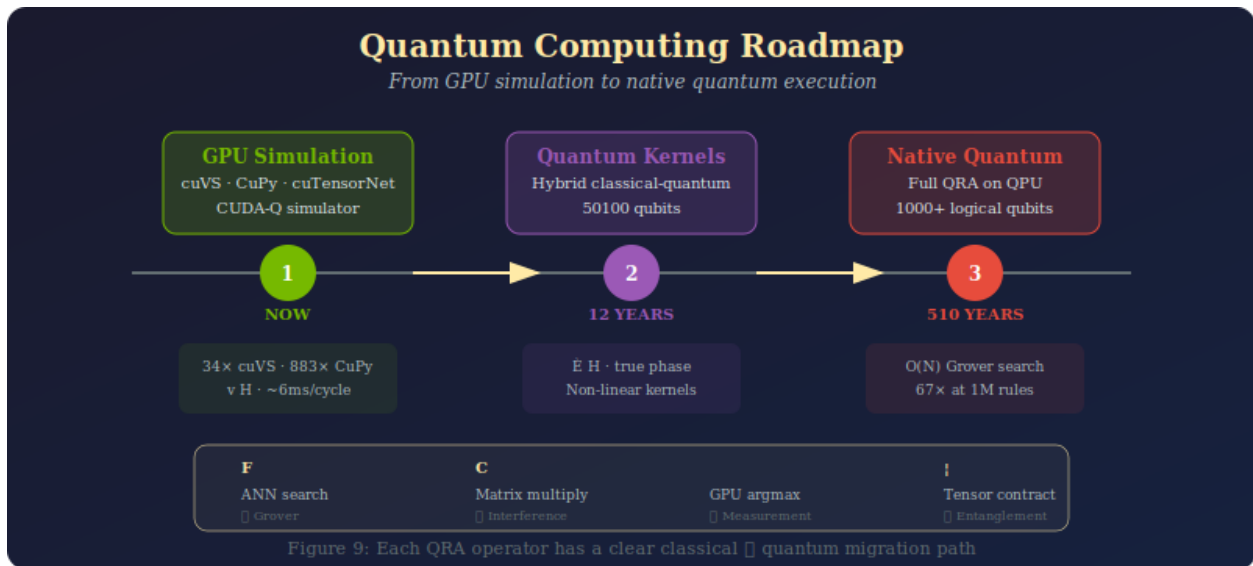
Quantum Computing Roadmap
From GPU simulation to native quantum execution

GPU Simulation
cuVS · CuPy · cuTensorNet
CUDA-Q simulator

Quantum Kernels
Hybrid classical-quantum
50100 qubits

Native Quantum
Full QRA on QPU
1000+ logical qubits

1
NOW

2
12 YEARS

3
510 YEARS

34× cuVS · 883× CuPy
v H · ~6ms/cycle

Ē H · true phase
Non-linear kernels

O(N) Grover search
67× at 1M rules

F
ANN search
▯ Grover

C
Matrix multiply
▯ Interference

GPU argmax
▯ Measurement

¦
Tensor contract
▯ Entanglement

Figure 9: Each QRA operator has a clear classical ▯ quantum migration path